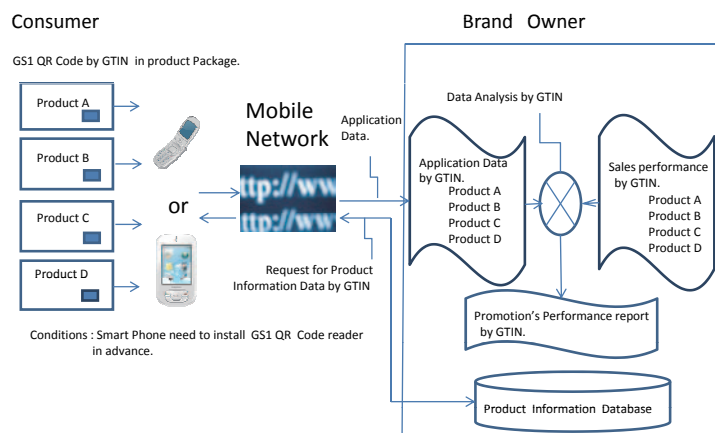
Consumer

Brand Owner

GS1 QR Code by GTIN in product Package.

Product A

Product B

Product C

Product D

or

Mobile Network

http://www

Application Data.

Request for Product Information Data by GTIN

Conditions : Smart Phone need to install GS1 QR Code reader in advance.

Data Analysis by GTIN

Application Data by GTIN.
Product A
Product B
Product C
Product D

Sales performance by GTIN.
Product A
Product B
Product C
Product D

Promotion's Performance report by GTIN.

Product Information Database